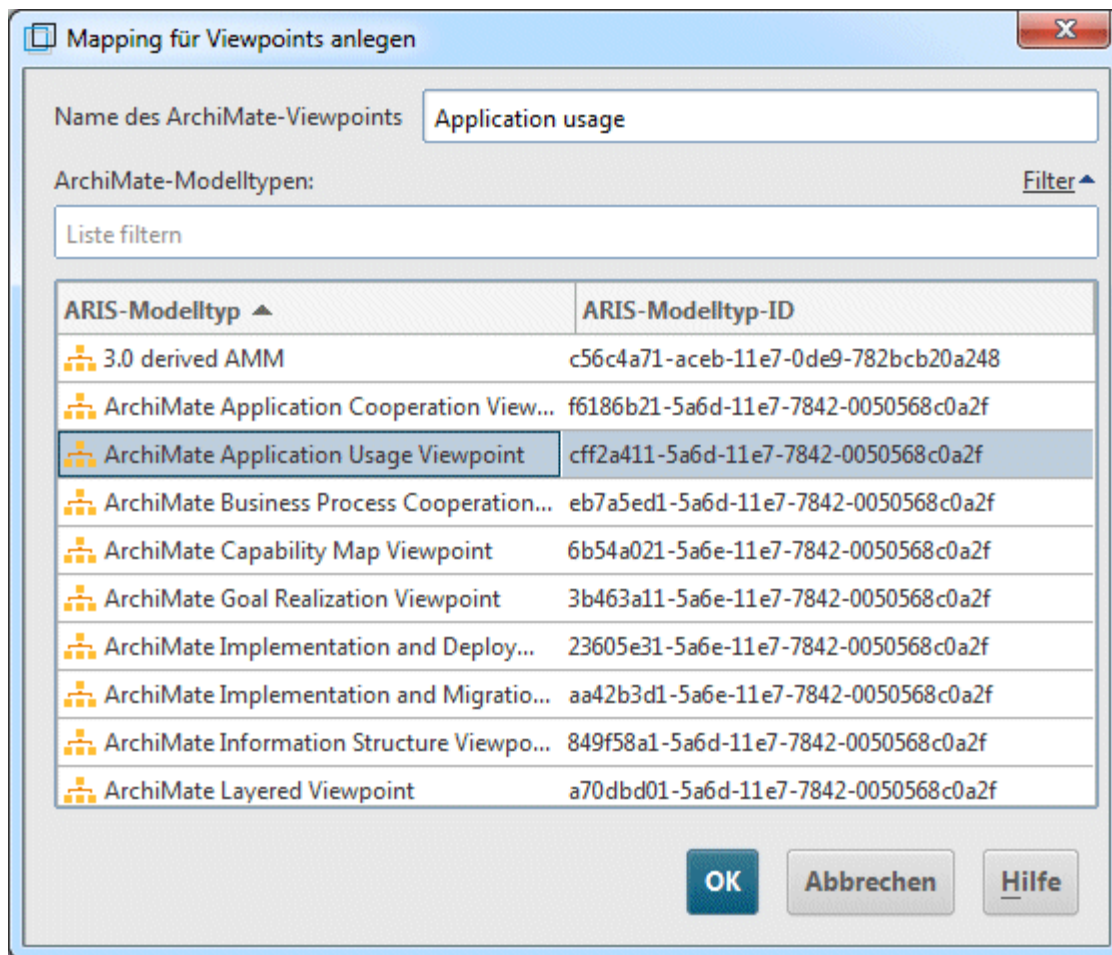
Mapping für Viewpoints anlegen

Name des ArchiMate-Viewpoints Application usage

ArchiMate-Modelltypen:

Filter

Liste filtern

| ARIS-Modelltyp | ARIS-Modelltyp-ID |
|---|---|
| 3.0 derived AMM | c56c4a71-aceb-11e7-0de9-782bcb20a248 |
| ArchiMate Application Cooperation View... | f6186b21-5a6d-11e7-7842-0050568c0a2f |
| ArchiMate Application Usage Viewpoint | cff2a411-5a6d-11e7-7842-0050568c0a2f |
| ArchiMate Business Process Cooperation... | eb7a5ed1-5a6d-11e7-7842-0050568c0a2f |
| ArchiMate Capability Map Viewpoint | 6b54a021-5a6e-11e7-7842-0050568c0a2f |
| ArchiMate Goal Realization Viewpoint | 3b463a11-5a6e-11e7-7842-0050568c0a2f |
| ArchiMate Implementation and Deploy... | 23605e31-5a6e-11e7-7842-0050568c0a2f |
| ArchiMate Implementation and Migratio... | aa42b3d1-5a6e-11e7-7842-0050568c0a2f |
| ArchiMate Information Structure Viewpo... | 849f58a1-5a6d-11e7-7842-0050568c0a2f |
| ArchiMate Layered Viewpoint | a70dbd01-5a6d-11e7-7842-0050568c0a2f |

OK Abbrechen Hilfe